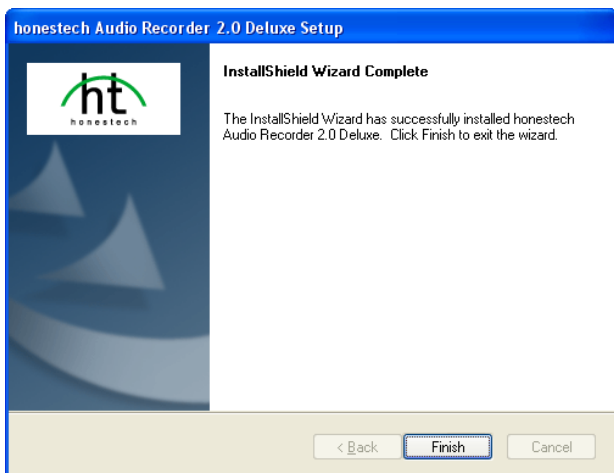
honestech Audio Recorder 2.0 Deluxe Setup

ht
honestech

InstallShield Wizard Complete

The InstallShield Wizard has successfully installed honestech Audio Recorder 2.0 Deluxe. Click Finish to exit the wizard.

< Back

Finish

Cancel